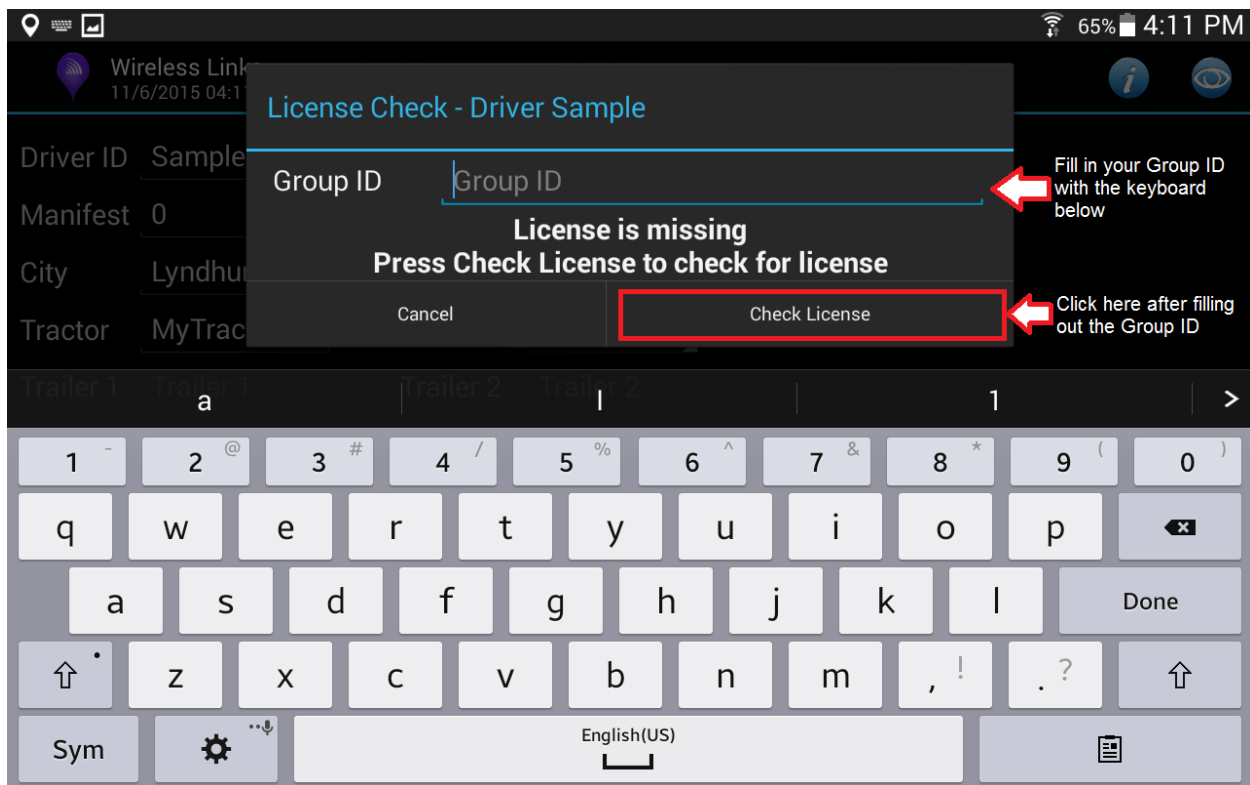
65% 4:11 PM

Wireless Link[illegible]
11/6/2015 04:1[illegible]

Driver ID Sample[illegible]
Manifest 0
City Lyndhu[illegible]
Tractor MyTrac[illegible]
Trailer 1 Trailer 1 Trailer 2 Trailer 2

License Check - Driver Sample

Group ID Group ID

License is missing
Press Check License to check for license

Cancel Check License

Fill in your Group ID with the keyboard below

Click here after filling out the Group ID

a l 1 >

1 - 2 @ 3 # 4 / 5 % 6 ^ 7 & 8 * 9 ( 0 )
q w e r t y u i o p
a s d f g h j k l Done
z x c v b n m , ! . ?
Sym English(US)